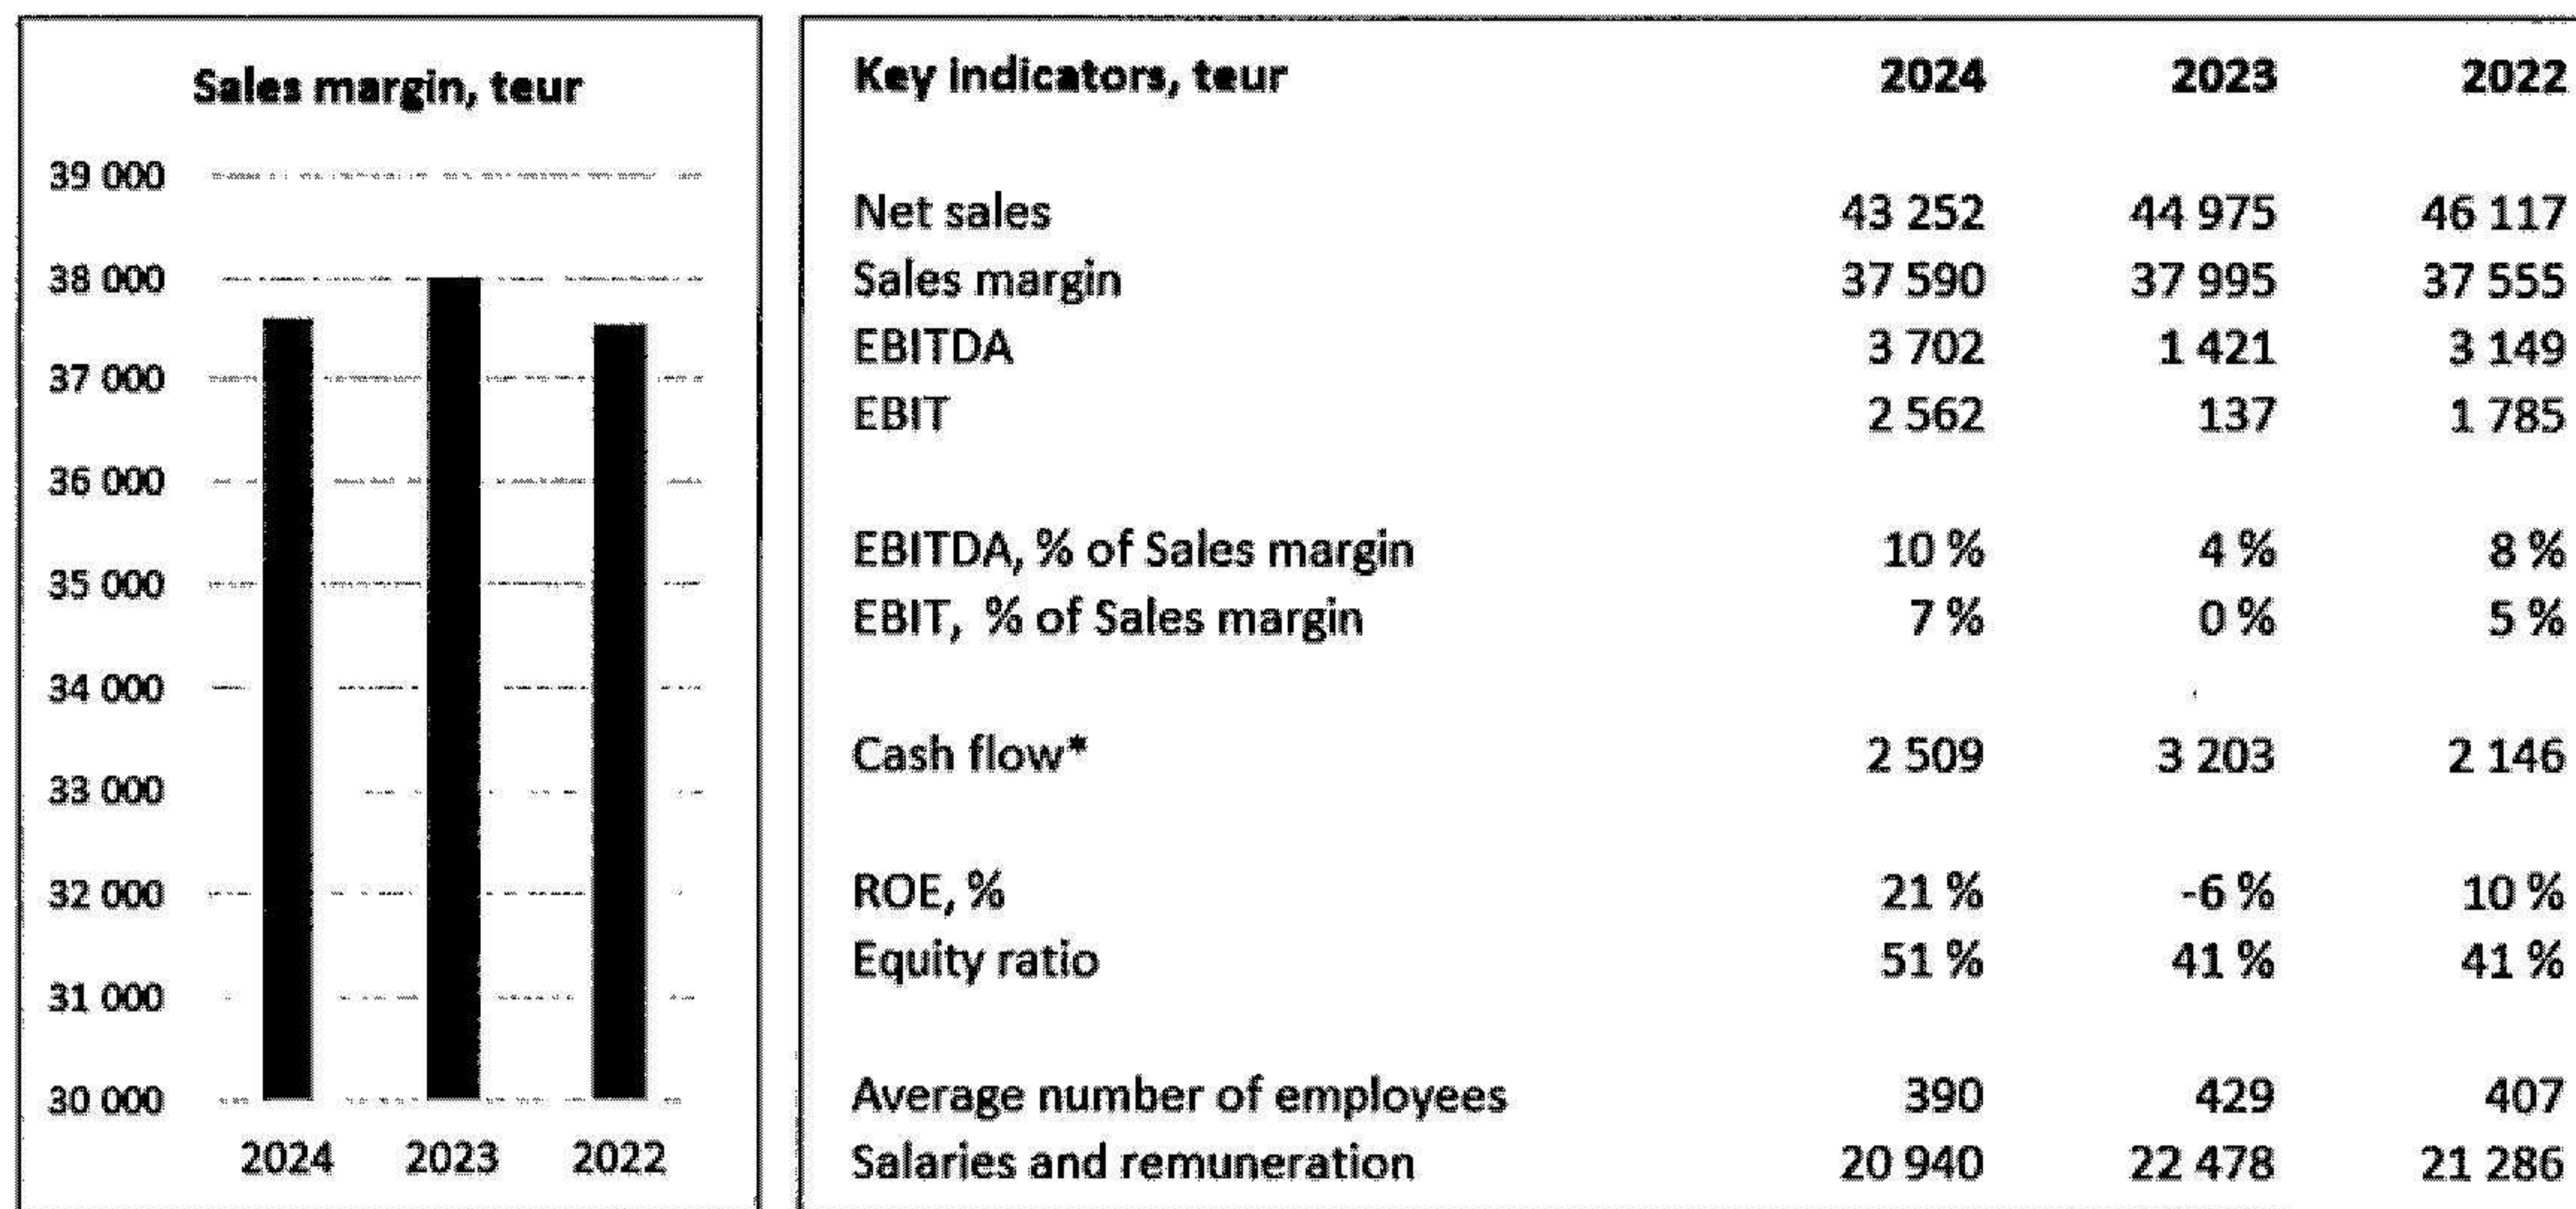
Sales margin, teur

39 000
38 000
37 000
36 000
35 000
34 000
33 000
32 000
31 000
30 000

2024 2023 2022

| Key indicators, teur | 2024 | 2023 | 2022 |
|---|---|---|---|
| Net sales | 43 252 | 44 975 | 46 117 |
| Sales margin | 37 590 | 37 995 | 37 555 |
| EBITDA | 3 702 | 1 421 | 3 149 |
| EBIT | 2 562 | 137 | 1 785 |
| EBITDA, % of Sales margin | 10 % | 4 % | 8 % |
| EBIT, % of Sales margin | 7 % | 0 % | 5 % |
| Cash flow* | 2 509 | 3 203 | 2 146 |
| ROE, % | 21 % | -6 % | 10 % |
| Equity ratio | 51 % | 41 % | 41 % |
| Average number of employees | 390 | 429 | 407 |
| Salaries and remuneration | 20 940 | 22 478 | 21 286 |